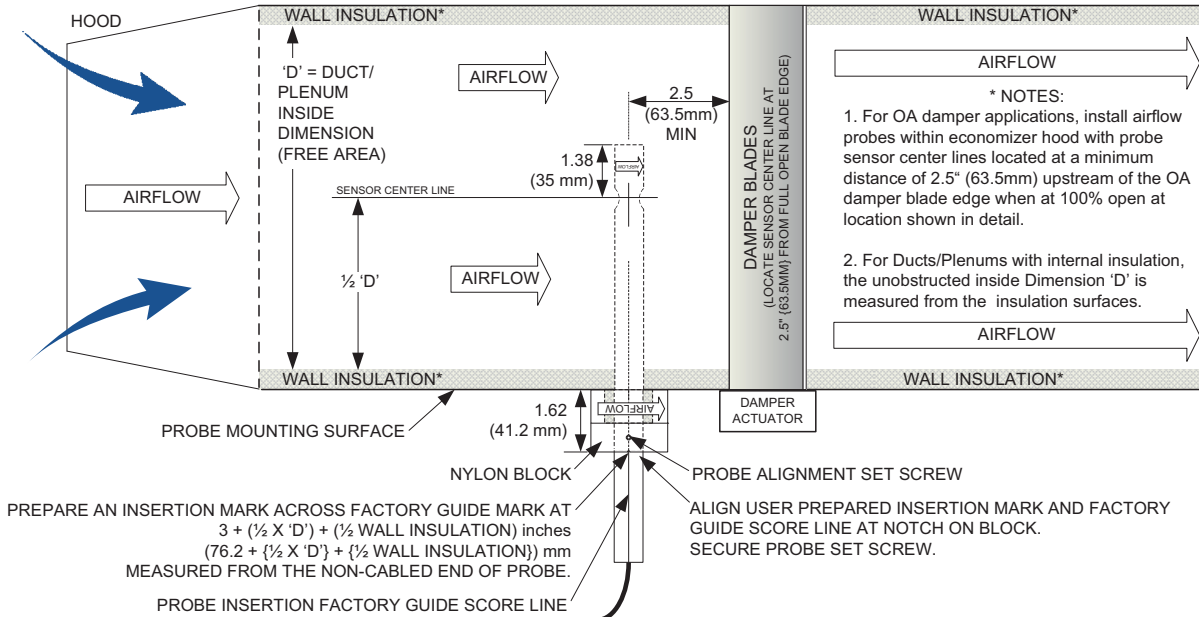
HOOD

WALL INSULATION*

WALL INSULATION*

'D' = DUCT/ PLENUM INSIDE DIMENSION (FREE AREA)

AIRFLOW

2.5 (63.5mm) MIN

AIRFLOW

* NOTES:

1. For OA damper applications, install airflow probes within economizer hood with probe sensor center lines located at a minimum distance of 2.5" (63.5mm) upstream of the OA damper blade edge when at 100% open at location shown in detail.

2. For Ducts/Plenums with internal insulation, the unobstructed inside Dimension 'D' is measured from the insulation surfaces.

1.38 (35 mm)

AIRFLOW

SENSOR CENTER LINE

DAMPER BLADES

(LOCATE SENSOR CENTER LINE AT 2.5" (63.5MM) FROM FULL OPEN BLADE EDGE)

½ 'D'

AIRFLOW

AIRFLOW

WALL INSULATION*

WALL INSULATION*

1.62 (41.2 mm)

AIRFLOW

DAMPER ACTUATOR

PROBE MOUNTING SURFACE

NYLON BLOCK

PROBE ALIGNMENT SET SCREW

PREPARE AN INSERTION MARK ACROSS FACTORY GUIDE MARK AT 3 + (½ X 'D') + (½ WALL INSULATION) inches (76.2 + {½ X 'D'} + {½ WALL INSULATION}) mm MEASURED FROM THE NON-CABLED END OF PROBE.

ALIGN USER PREPARED INSERTION MARK AND FACTORY GUIDE SCORE LINE AT NOTCH ON BLOCK. SECURE PROBE SET SCREW.

PROBE INSERTION FACTORY GUIDE SCORE LINE